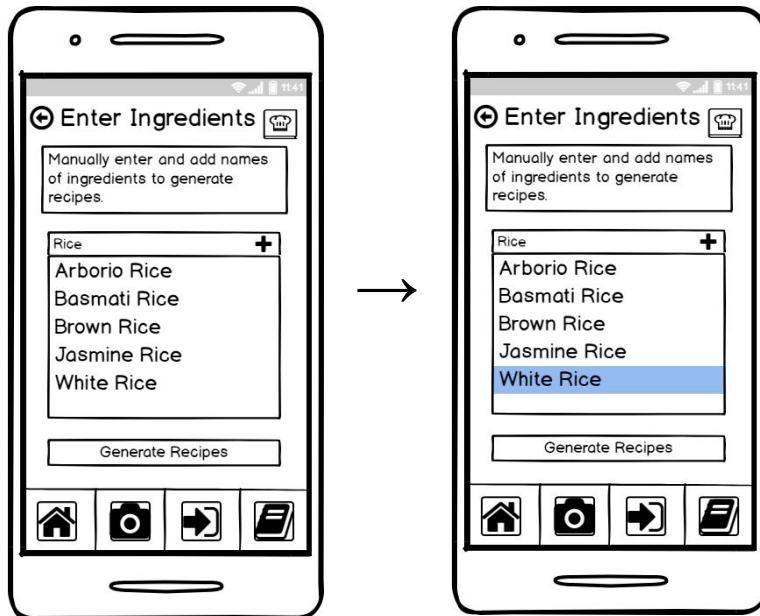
11:41

Enter Ingredients

Manually enter and add names of ingredients to generate recipes.

Rice +

Arborio Rice
Basmati Rice
Brown Rice
Jasmine Rice
White Rice

Generate Recipes

11:41

Enter Ingredients

Manually enter and add names of ingredients to generate recipes.

Rice +

Arborio Rice
Basmati Rice
Brown Rice
Jasmine Rice
White Rice

Generate Recipes